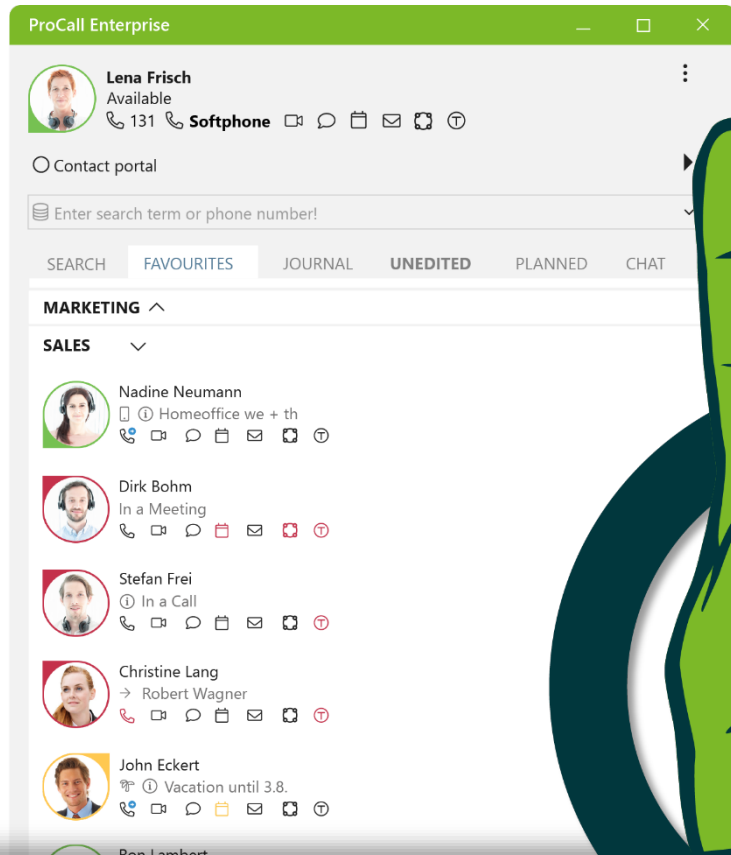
ProCall Enterprise

Lena Frisch
Available
131 Softphone

Contact portal

Enter search term or phone number!

SEARCH FAVOURITES JOURNAL UNEDITED PLANNED CHAT

MARKETING

SALES

Nadine Neumann
Homeoffice we + th

Dirk Bohm
In a Meeting

Stefan Frei
In a Call

Christine Lang
→ Robert Wagner

John Eckert
Vacation until 3.8.

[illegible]